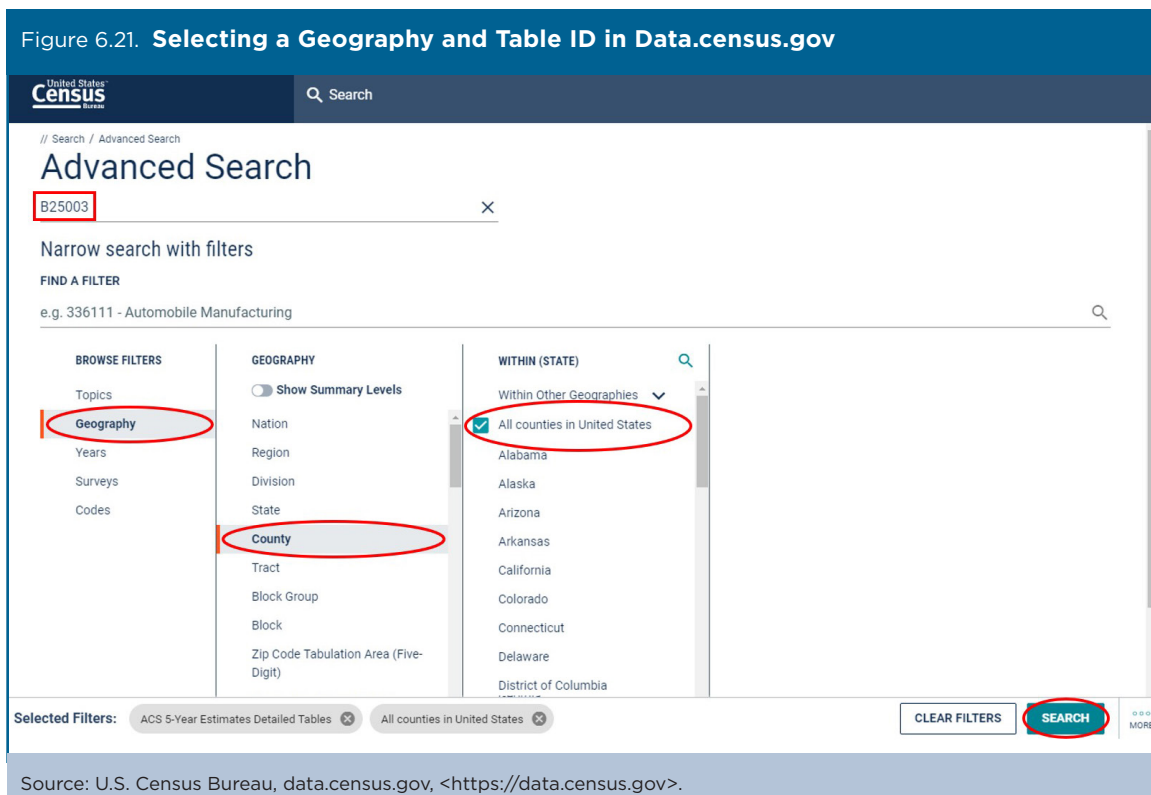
Figure 6.21. **Selecting a Geography and Table ID in Data.census.gov**

United States Census Bureau

Search

// Search / Advanced Search

Advanced Search

B25003

Narrow search with filters

FIND A FILTER

e.g. 336111 - Automobile Manufacturing

BROWSE FILTERS

Topics

Geography

Years

Surveys

Codes

GEOGRAPHY

Show Summary Levels

Nation

Region

Division

State

County

Tract

Block Group

Block

Zip Code Tabulation Area (Five-Digit)

WITHIN (STATE)

Within Other Geographies

All counties in United States

Alabama

Alaska

Arizona

Arkansas

California

Colorado

Connecticut

Delaware

District of Columbia

Selected Filters: ACS 5-Year Estimates Detailed Tables All counties in United States

CLEAR FILTERS

SEARCH

MORE

Source: U.S. Census Bureau, data.census.gov, <https://data.census.gov>.